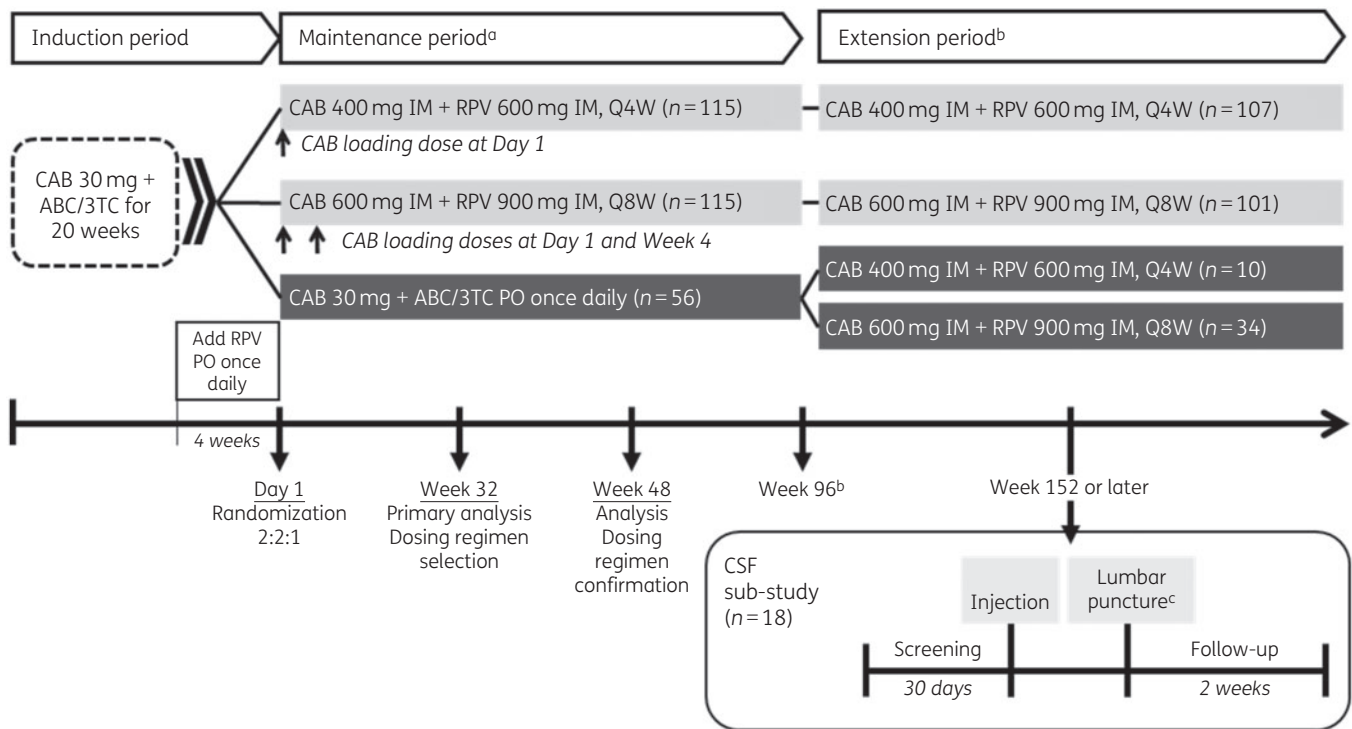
Induction period

Maintenance period$^a$

Extension period$^b$

CAB 30 mg + ABC/3TC for 20 weeks

CAB 400 mg IM + RPV 600 mg IM, Q4W ($n = 115$)

CAB loading dose at Day 1

CAB 400 mg IM + RPV 600 mg IM, Q4W ($n = 107$)

CAB 600 mg IM + RPV 900 mg IM, Q8W ($n = 115$)

CAB loading doses at Day 1 and Week 4

CAB 600 mg IM + RPV 900 mg IM, Q8W ($n = 101$)

CAB 30 mg + ABC/3TC PO once daily ($n = 56$)

CAB 400 mg IM + RPV 600 mg IM, Q4W ($n = 10$)

CAB 600 mg IM + RPV 900 mg IM, Q8W ($n = 34$)

Add RPV PO once daily

4 weeks

Day 1
Randomization
2:2:1

Week 32
Primary analysis
Dosing regimen selection

Week 48
Analysis
Dosing regimen confirmation

Week 96$^b$

Week 152 or later

CSF sub-study ($n = 18$)

Injection

Lumbar puncture$^c$

Screening

30 days

Follow-up

2 weeks